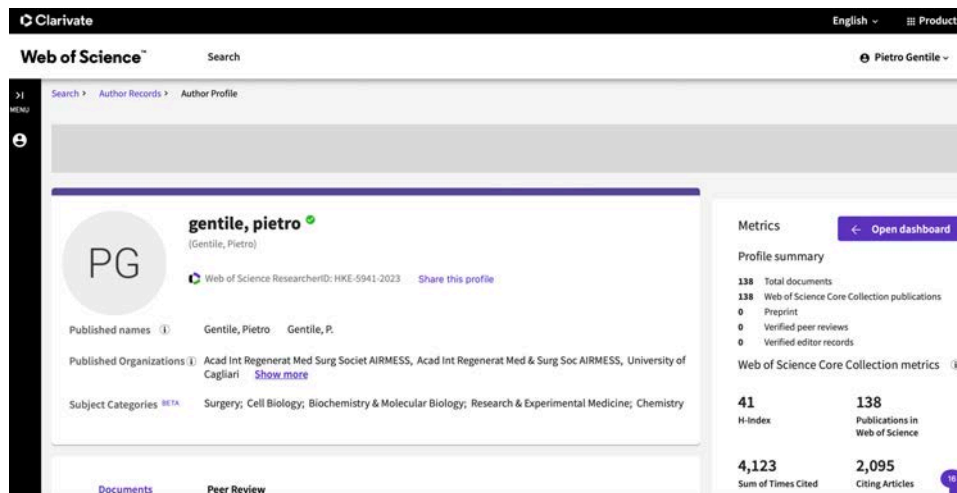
Clarivate

English ⌄ Product

Web of Science™ Search

Pietro Gentile ⌄

MENU

Search › Author Records › Author Profile

PG

gentile, pietro

(Gentile, Pietro)

Web of Science ResearcherID: HKE-5941-2023 Share this profile

Published names ⓘ Gentile, Pietro Gentile, P.

Published Organizations ⓘ Acad Int Regenerat Med Surg Societ AIRMESS, Acad Int Regenerat Med & Surg Soc AIRMESS, University of Cagliari Show more

Subject Categories BETA Surgery; Cell Biology; Biochemistry & Molecular Biology; Research & Experimental Medicine; Chemistry

Metrics

← Open dashboard

Profile summary

138 Total documents
138 Web of Science Core Collection publications
0 Preprint
0 Verified peer reviews
0 Verified editor records

Web of Science Core Collection metrics ⓘ

41
H-Index

138
Publications in Web of Science

4,123
Sum of Times Cited

2,095
Citing Articles

Documents Peer Review

16